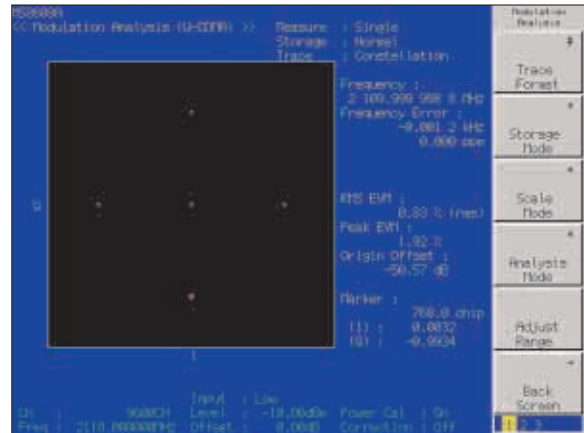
MS8608A
<< Modulation Analysis (W-CDMA) >>
Measure : Single
Storage : Normal
Trace : Constellation

Frequency :
2 109.999 998 8 MHz
Frequency Error :
-0.001 2 kHz
0.000 ppm

RMS EVM :
0.83 % (rms)
Peak EVM :
1.92 %
Origin Offset :
-50.57 dB

Marker :
768.0 chip
(I) : 0.0032
(Q) : -0.9934

Q

I

Ch : 9600CH
Freq : 2110.000000MHz
Input : Low
Level : -10.00dBm
Offset : 0.00dB
Power Cal : On
Correction : Off

Modulation Analysis

Trace Format

Storage Mode

Scale Mode

Analysis Mode

Adjust Range

Back Screen

1 2 3